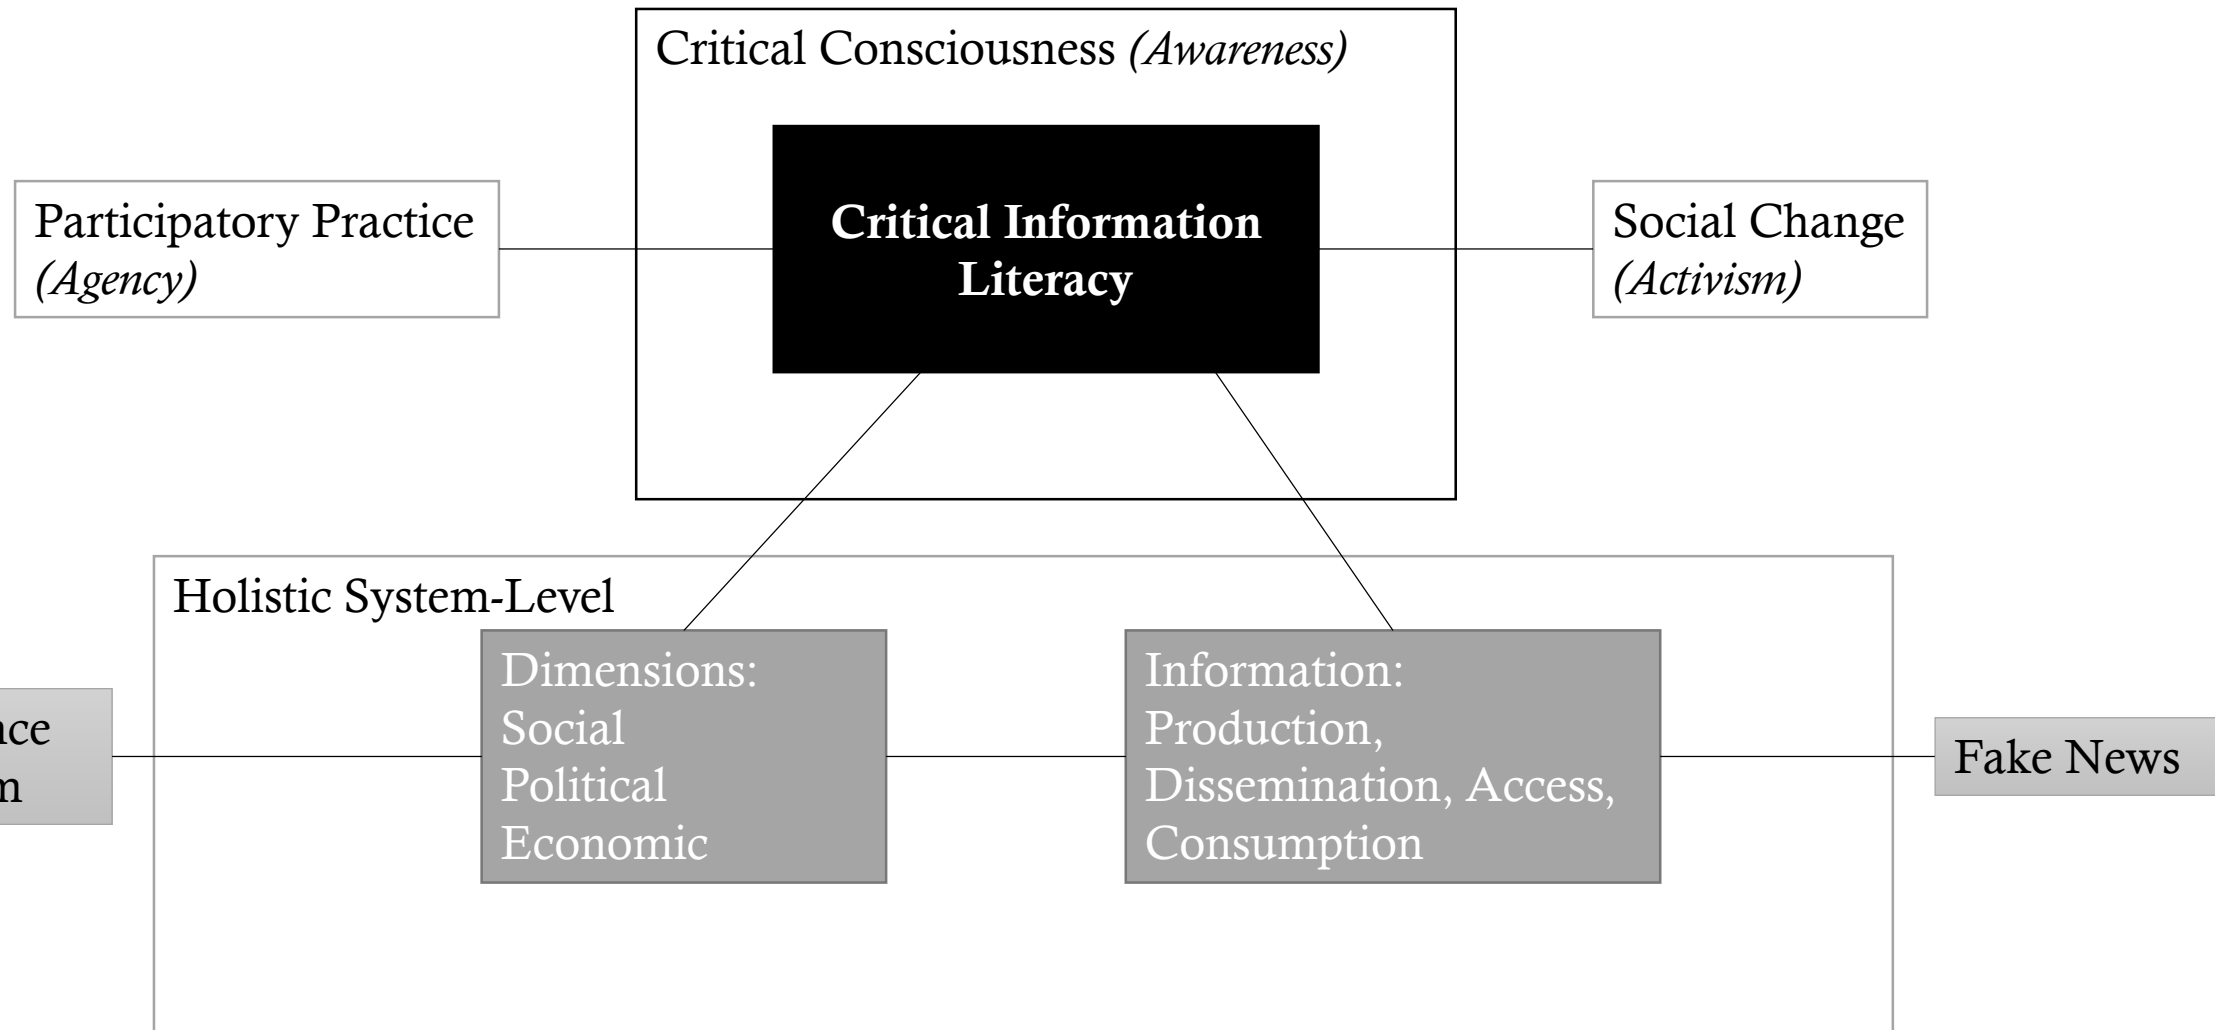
Critical Consciousness *(Awareness)*

**Critical Information Literacy**

Participatory Practice *(Agency)*

Social Change *(Activism)*

Holistic System-Level

Dimensions: Social Political Economic

Information: Production, Dissemination, Access, Consumption

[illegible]ce
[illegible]n

Fake News